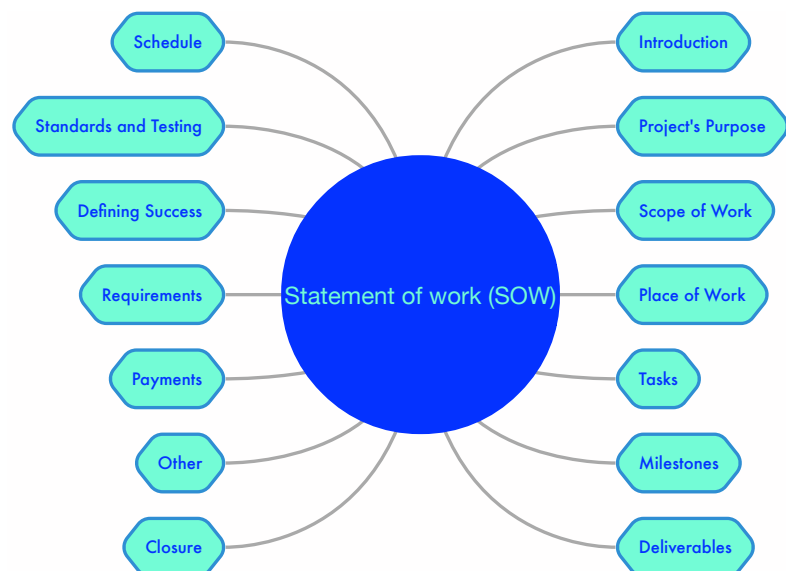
Schedule

Standards and Testing

Defining Success

Requirements

Payments

Other

Closure

Statement of work (SOW)

Introduction

Project's Purpose

Scope of Work

Place of Work

Tasks

Milestones

Deliverables